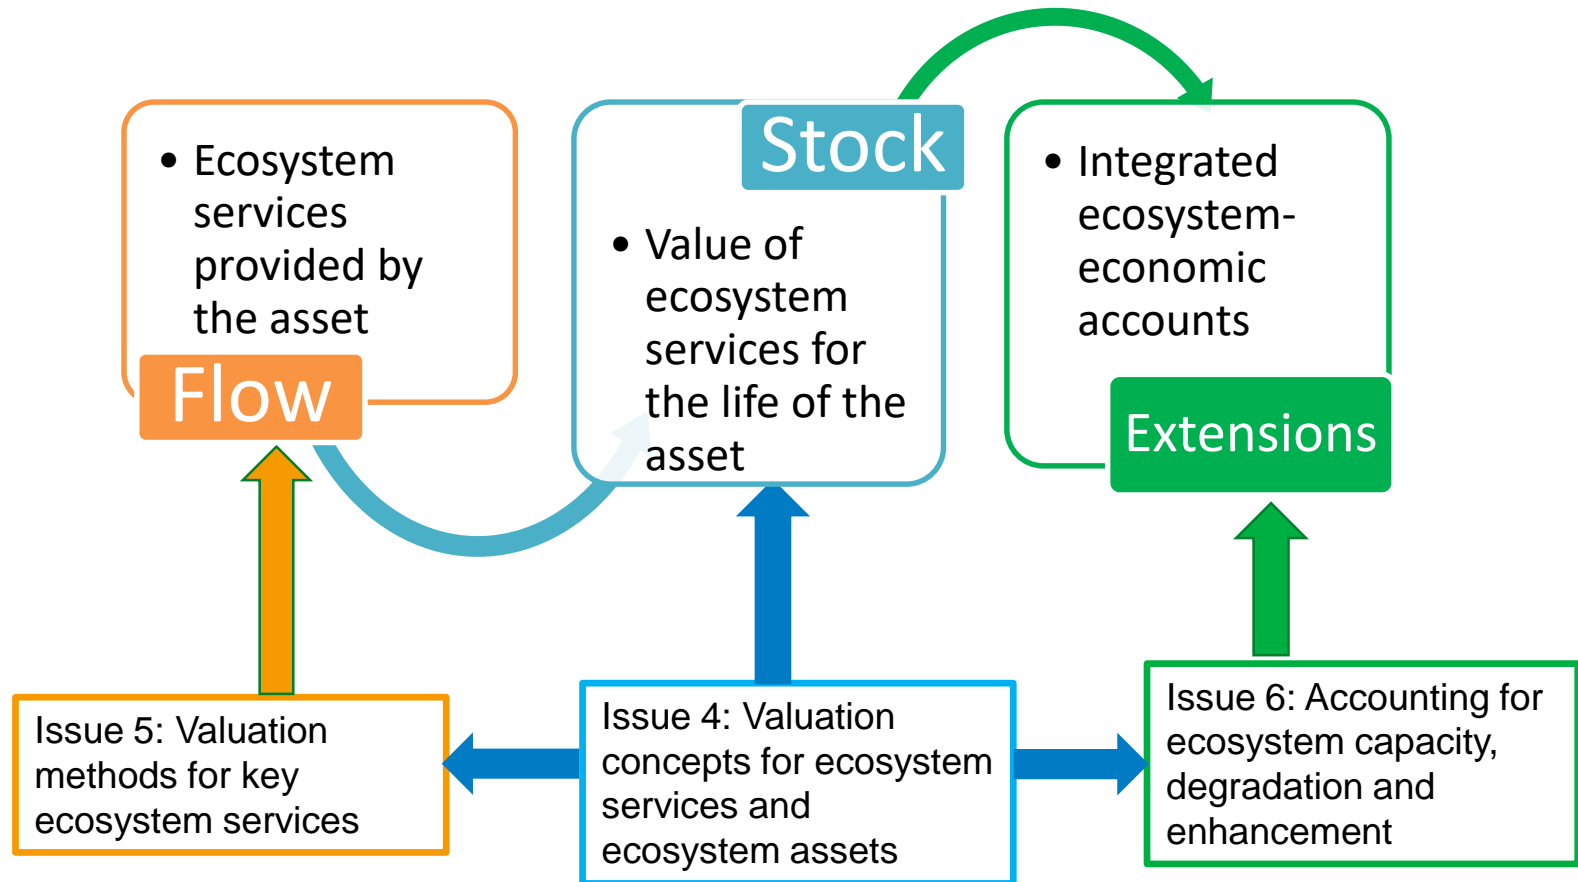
• Ecosystem services provided by the asset

Flow

Stock

• Value of ecosystem services for the life of the asset

• Integrated ecosystem-economic accounts

Extensions

Issue 5: Valuation methods for key ecosystem services

Issue 4: Valuation concepts for ecosystem services and ecosystem assets

Issue 6: Accounting for ecosystem capacity, degradation and enhancement